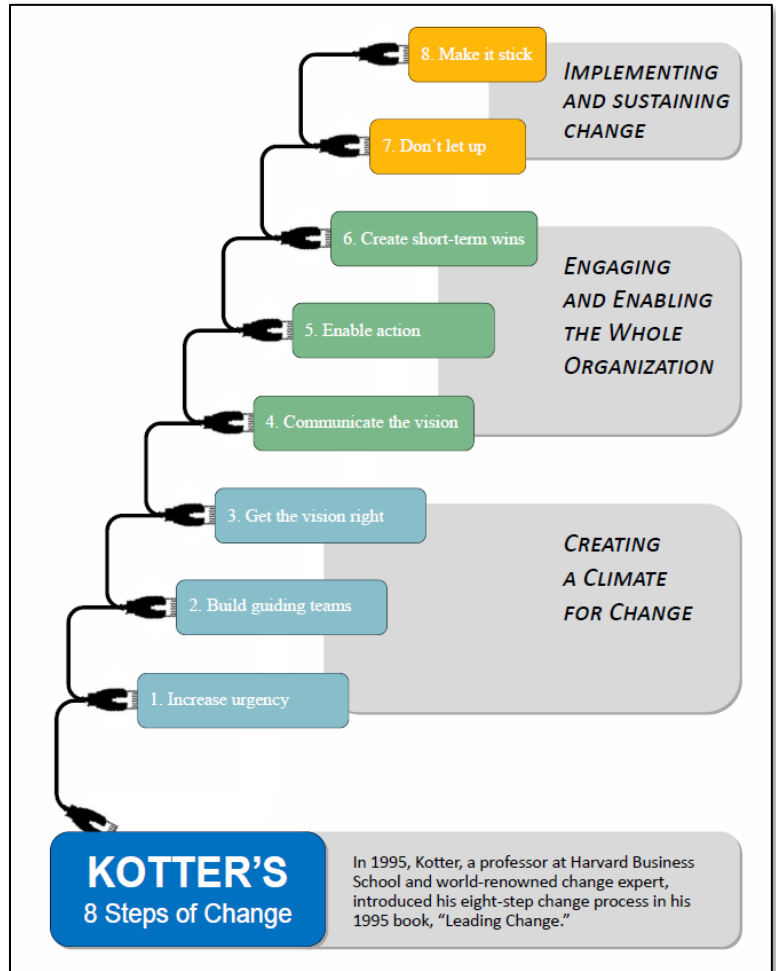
8. Make it stick

IMPLEMENTING AND SUSTAINING CHANGE

7. Don't let up

6. Create short-term wins

ENGAGING AND ENABLING THE WHOLE ORGANIZATION

5. Enable action

4. Communicate the vision

3. Get the vision right

CREATING A CLIMATE FOR CHANGE

2. Build guiding teams

1. Increase urgency

KOTTER'S
8 Steps of Change

In 1995, Kotter, a professor at Harvard Business School and world-renowned change expert, introduced his eight-step change process in his 1995 book, "Leading Change."